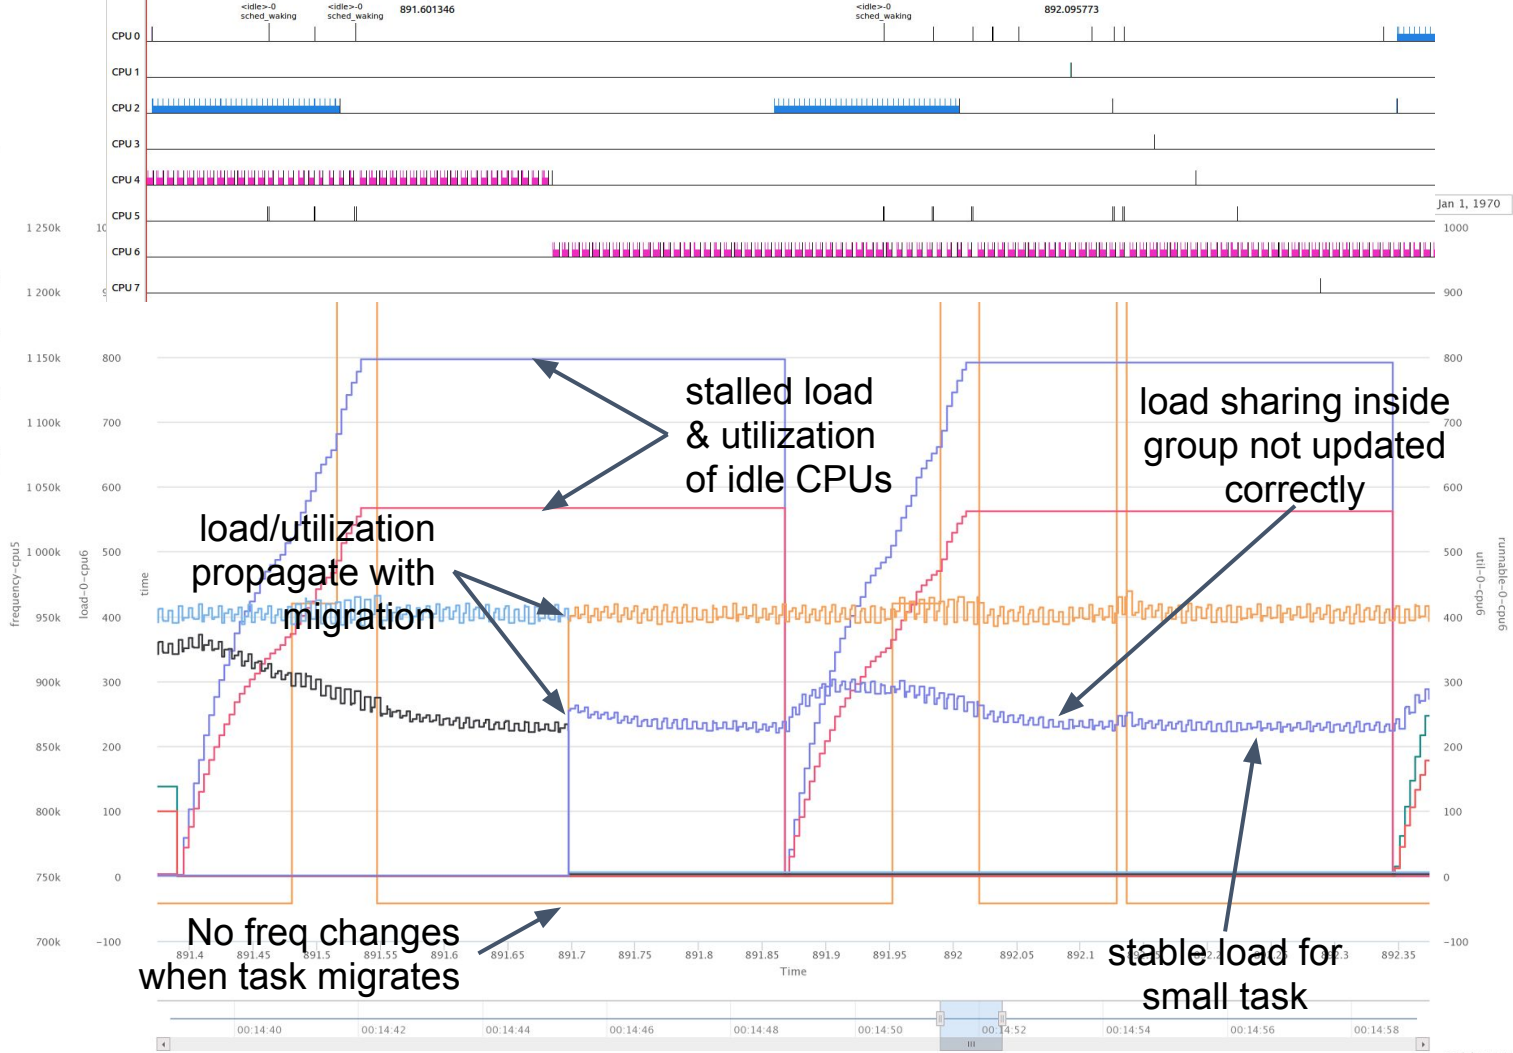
<idle>-0 sched_waking
<idle>-0 sched_waking
891.601346
<idle>-0 sched_waking
892.095773

CPU 0
CPU 1
CPU 2
CPU 3
CPU 4
CPU 5
CPU 6
CPU 7

Jan 1, 1970

1 250k
1 200k
1 150k
1 100k
1 050k
1 000k
950k
900k
850k
800k
750k
700k

800
700
600
500
400
300
200
100
0
−100

1000
900
800
700
600
500
400
300
200
100
0
−100

frequency−cpu5
load−0−cpu6
time
util−0−cpu6
runnable−0−cpu6

stalled load & utilization of idle CPUs

load sharing inside group not updated correctly

load/utilization propagate with migration

No freq changes when task migrates

stable load for small task

891.4
891.45
891.5
891.55
891.6
891.65
891.7
891.75
891.8
891.85
891.9
891.95
892
892.05
892.1
892.3
892.35
Time

00:14:40
00:14:42
00:14:44
00:14:46
00:14:48
00:14:50
00:14:52
00:14:54
00:14:56
00:14:58